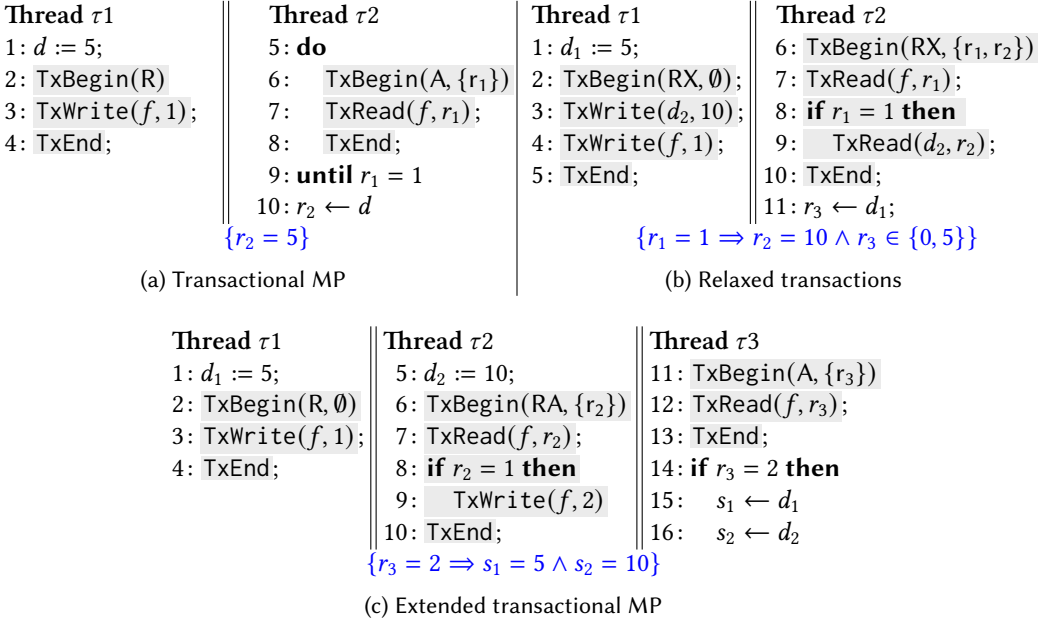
Thread $\tau1$
1: $d := 5$;
2: TxBegin(R)
3: TxWrite($f$, 1);
4: TxEnd;

Thread $\tau2$
5: **do**
6: TxBegin(A, $\{r_1\}$)
7: TxRead($f$, $r_1$);
8: TxEnd;
9: **until** $r_1 = 1$
10: $r_2 \leftarrow d$

$\{r_2 = 5\}$

(a) Transactional MP

Thread $\tau1$
1: $d_1 := 5$;
2: TxBegin(RX, $\emptyset$);
3: TxWrite($d_2$, 10);
4: TxWrite($f$, 1);
5: TxEnd;

Thread $\tau2$
6: TxBegin(RX, $\{r_1, r_2\}$)
7: TxRead($f$, $r_1$);
8: **if** $r_1 = 1$ **then**
9: TxRead($d_2$, $r_2$);
10: TxEnd;
11: $r_3 \leftarrow d_1$;

$\{r_1 = 1 \Rightarrow r_2 = 10 \land r_3 \in \{0, 5\}\}$

(b) Relaxed transactions

Thread $\tau1$
1: $d_1 := 5$;
2: TxBegin(R, $\emptyset$)
3: TxWrite($f$, 1);
4: TxEnd;

Thread $\tau2$
5: $d_2 := 10$;
6: TxBegin(RA, $\{r_2\}$)
7: TxRead($f$, $r_2$);
8: **if** $r_2 = 1$ **then**
9: TxWrite($f$, 2)
10: TxEnd;

Thread $\tau3$
11: TxBegin(A, $\{r_3\}$)
12: TxRead($f$, $r_3$);
13: TxEnd;
14: **if** $r_3 = 2$ **then**
15: $s_1 \leftarrow d_1$
16: $s_2 \leftarrow d_2$

$\{r_3 = 2 \Rightarrow s_1 = 5 \land s_2 = 10\}$

(c) Extended transactional MP